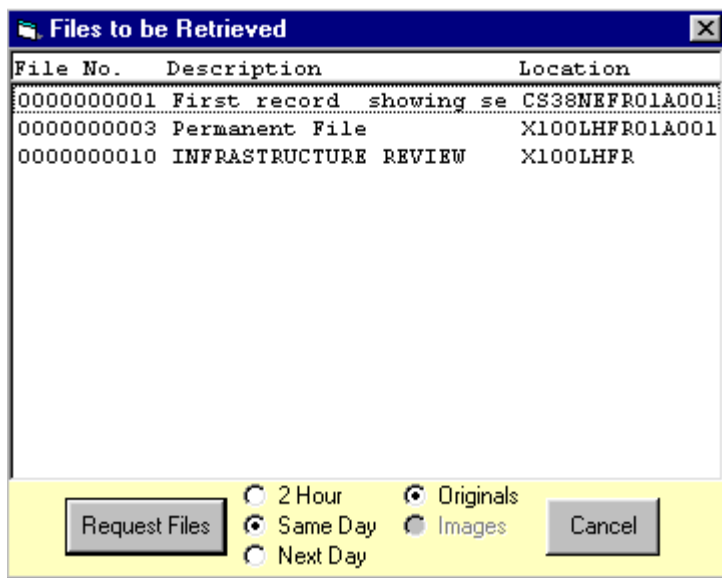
Files to be Retrieved

| File No. | Description | Location |
|---|---|---|
| 0000000001 | First record showing se | CS38NEFR01A001 |
| 0000000003 | Permanent File | X100LHFR01A001 |
| 0000000010 | INFRASTRUCTURE REVIEW | X100LHFR |

Request Files

2 Hour
Same Day
Next Day

Originals
Images

Cancel